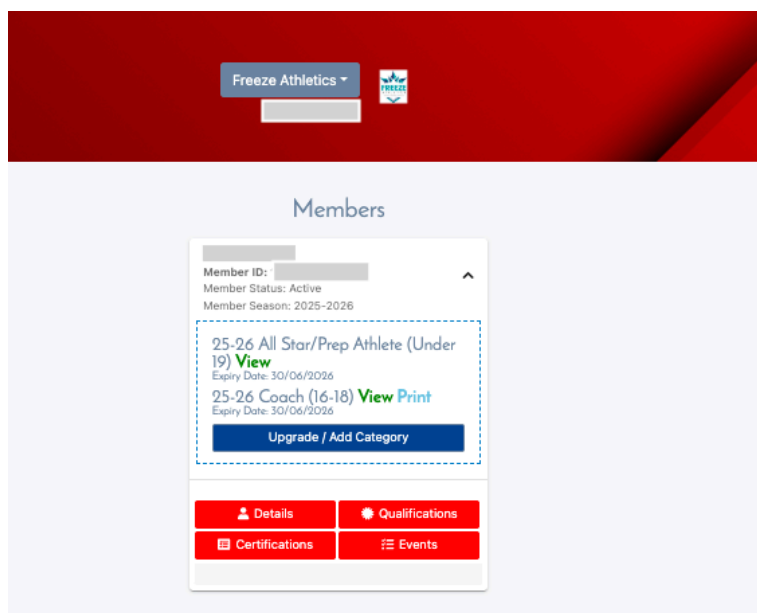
Freeze Athletics

FREEZE

Members

Member ID:
Member Status: Active
Member Season: 2025-2026

25-26 All Star/Prep Athlete (Under 19) View
Expiry Date: 30/06/2026
25-26 Coach (16-18) View Print
Expiry Date: 30/06/2026
Upgrade / Add Category

Details
Qualifications
Certifications
Events